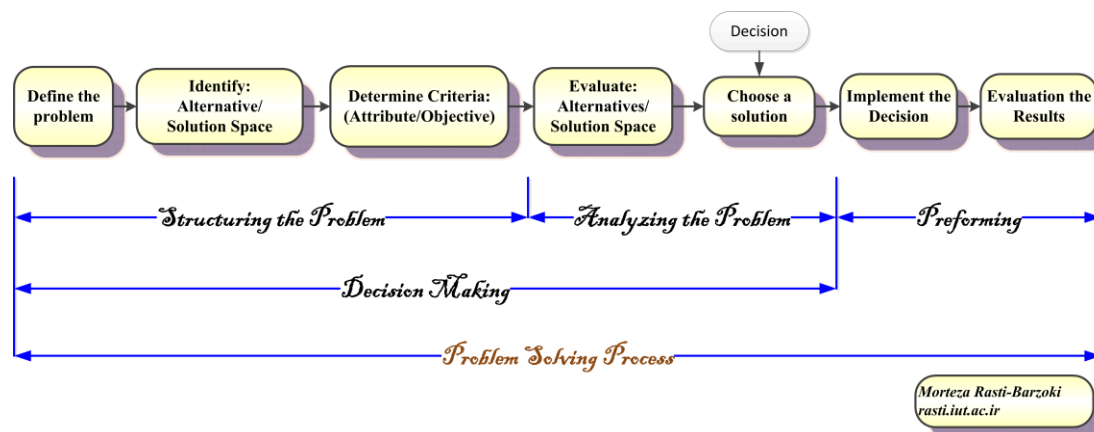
Decision

Define the problem

Identify: Alternative/ Solution Space

Determine Criteria: (Attribute/Objective)

Evaluate: Alternatives/ Solution Space

Choose a solution

Implement the Decision

Evaluation the Results

Structuring the Problem

Analyzing the Problem

Preforming

Decision Making

Problem Solving Process

Morteza Rasti-Barzoki
rasti.iut.ac.ir